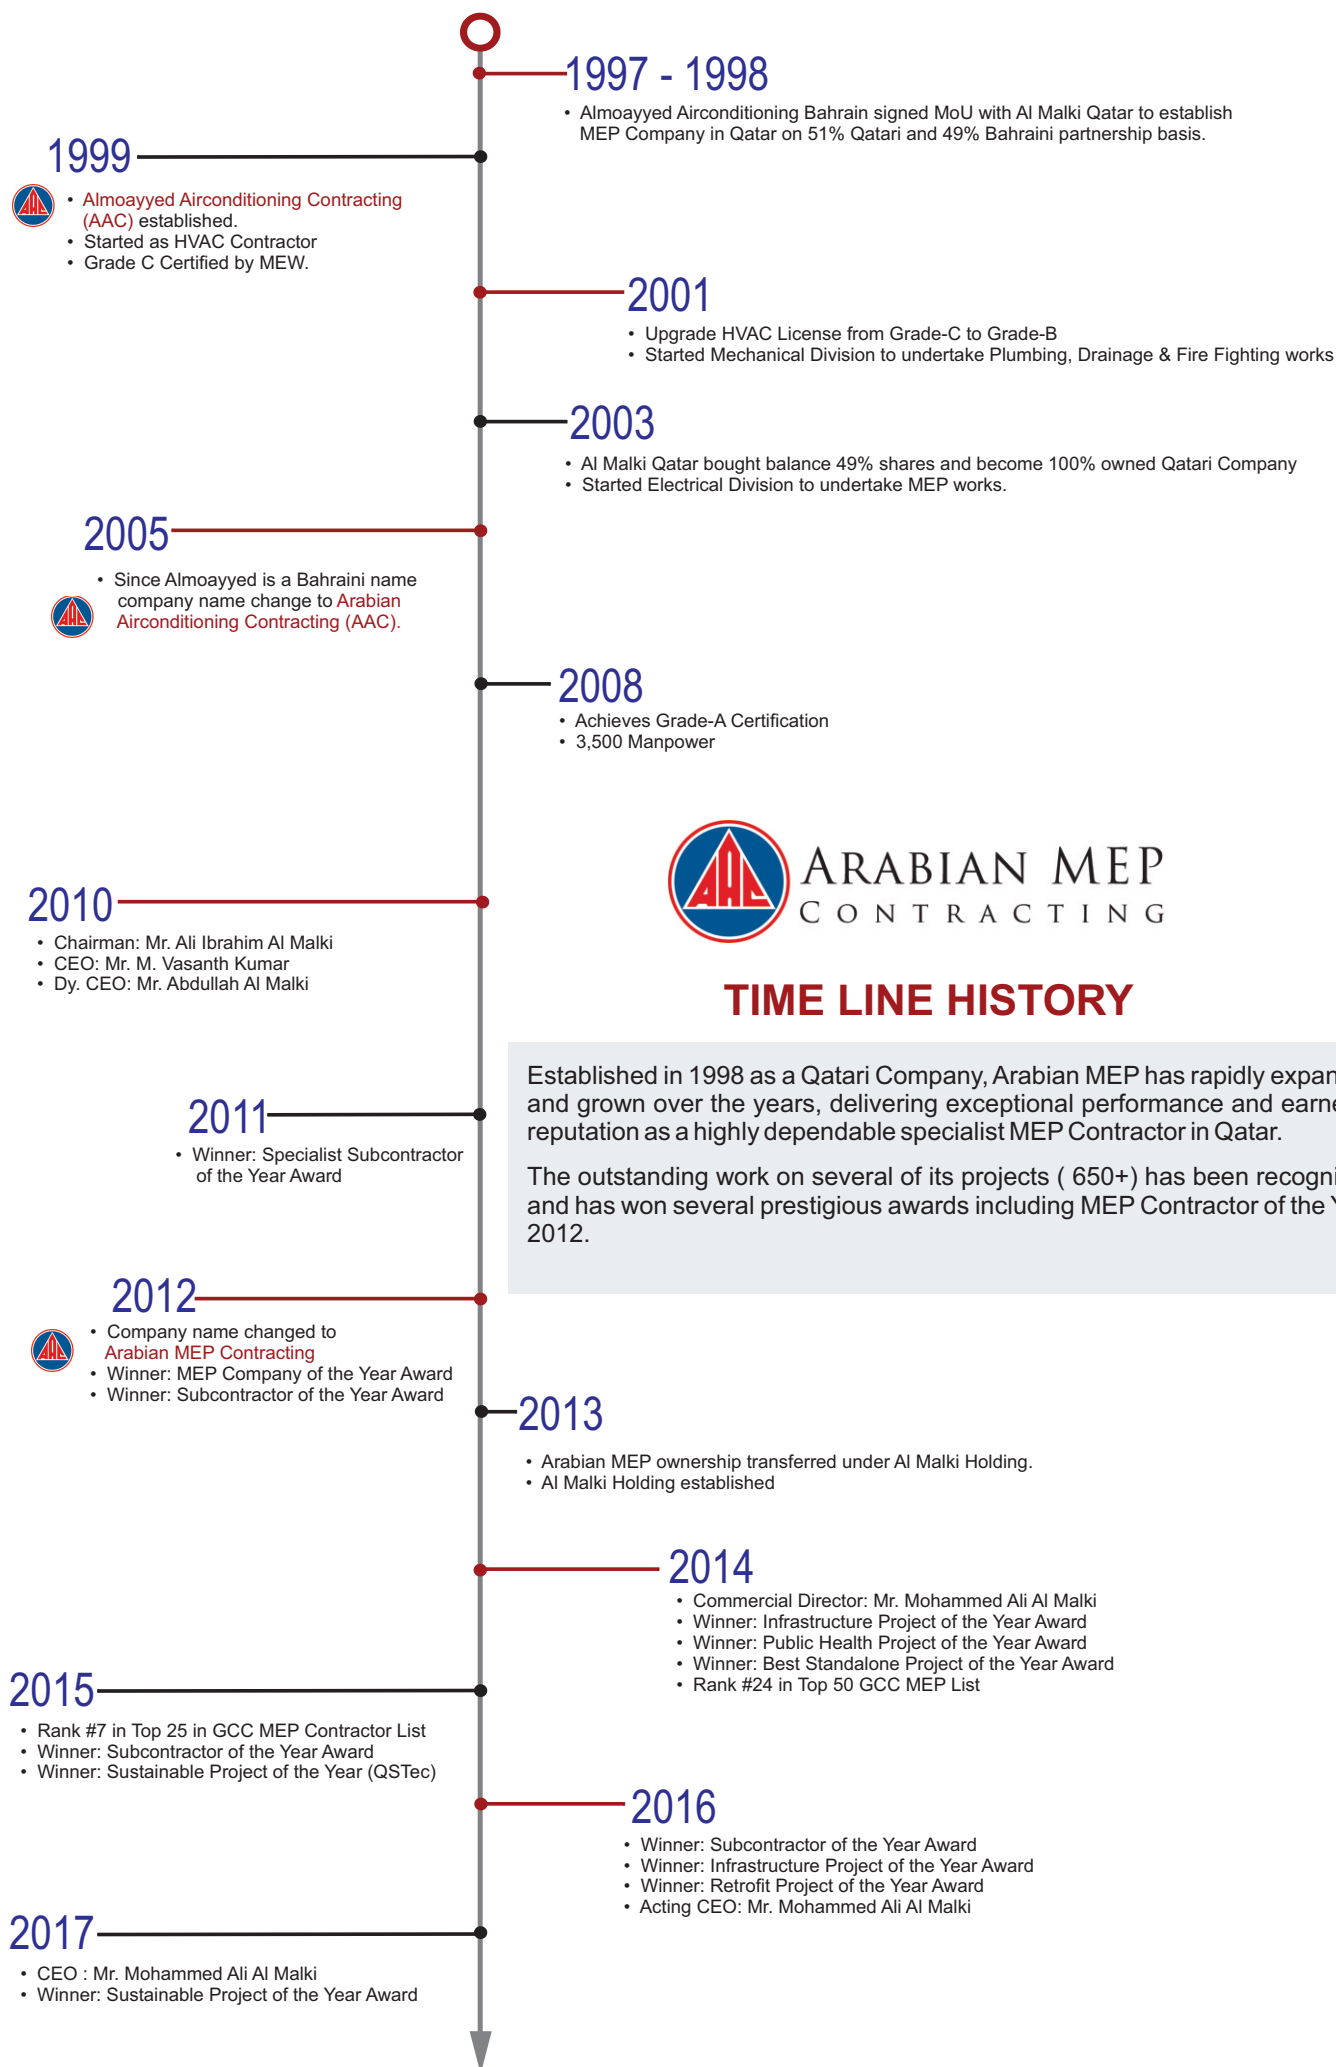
1997 - 1998

• Almoayyed Airconditioning Bahrain signed MoU with Al Malki Qatar to establish MEP Company in Qatar on 51% Qatari and 49% Bahraini partnership basis.

1999

• Almoayyed Airconditioning Contracting (AAC) established.
• Started as HVAC Contractor
• Grade C Certified by MEW.

2001

• Upgrade HVAC License from Grade-C to Grade-B
• Started Mechanical Division to undertake Plumbing, Drainage & Fire Fighting works

2003

• Al Malki Qatar bought balance 49% shares and become 100% owned Qatari Company
• Started Electrical Division to undertake MEP works.

2005

• Since Almoayyed is a Bahraini name company name change to Arabian Airconditioning Contracting (AAC).

2008

• Achieves Grade-A Certification
• 3,500 Manpower

AAC

ARABIAN MEP
CONTRACTING

TIME LINE HISTORY

Established in 1998 as a Qatari Company, Arabian MEP has rapidly expan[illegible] and grown over the years, delivering exceptional performance and earne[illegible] reputation as a highly dependable specialist MEP Contractor in Qatar.

The outstanding work on several of its projects ( 650+) has been recogni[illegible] and has won several prestigious awards including MEP Contractor of the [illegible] 2012.

2010

• Chairman: Mr. Ali Ibrahim Al Malki
• CEO: Mr. M. Vasanth Kumar
• Dy. CEO: Mr. Abdullah Al Malki

2011

• Winner: Specialist Subcontractor of the Year Award

2012

• Company name changed to Arabian MEP Contracting
• Winner: MEP Company of the Year Award
• Winner: Subcontractor of the Year Award

2013

• Arabian MEP ownership transferred under Al Malki Holding.
• Al Malki Holding established

2014

• Commercial Director: Mr. Mohammed Ali Al Malki
• Winner: Infrastructure Project of the Year Award
• Winner: Public Health Project of the Year Award
• Winner: Best Standalone Project of the Year Award
• Rank #24 in Top 50 GCC MEP List

2015

• Rank #7 in Top 25 in GCC MEP Contractor List
• Winner: Subcontractor of the Year Award
• Winner: Sustainable Project of the Year (QSTec)

2016

• Winner: Subcontractor of the Year Award
• Winner: Infrastructure Project of the Year Award
• Winner: Retrofit Project of the Year Award
• Acting CEO: Mr. Mohammed Ali Al Malki

2017

• CEO : Mr. Mohammed Ali Al Malki
• Winner: Sustainable Project of the Year Award